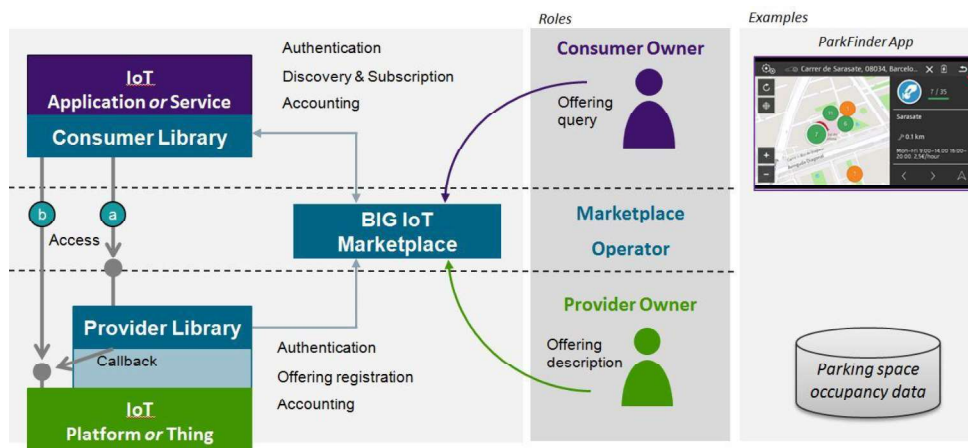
Roles

Examples

IoT
Application or Service

Consumer Library

Authentication
Discovery & Subscription
Accounting

Consumer Owner

Offering query

ParkFinder App

Carrer de Sarasate, 08034, Barcelo...

7 / 35

Sarasate

0.1 km

Mon - Fri 9:00 - 14:00 16:00 - 20:00 2.5€/hour

b

a

Access

BIG IoT Marketplace

Marketplace Operator

Provider Library

Callback

Authentication
Offering registration
Accounting

Provider Owner

Offering description

Parking space occupancy data

IoT
Platform or Thing